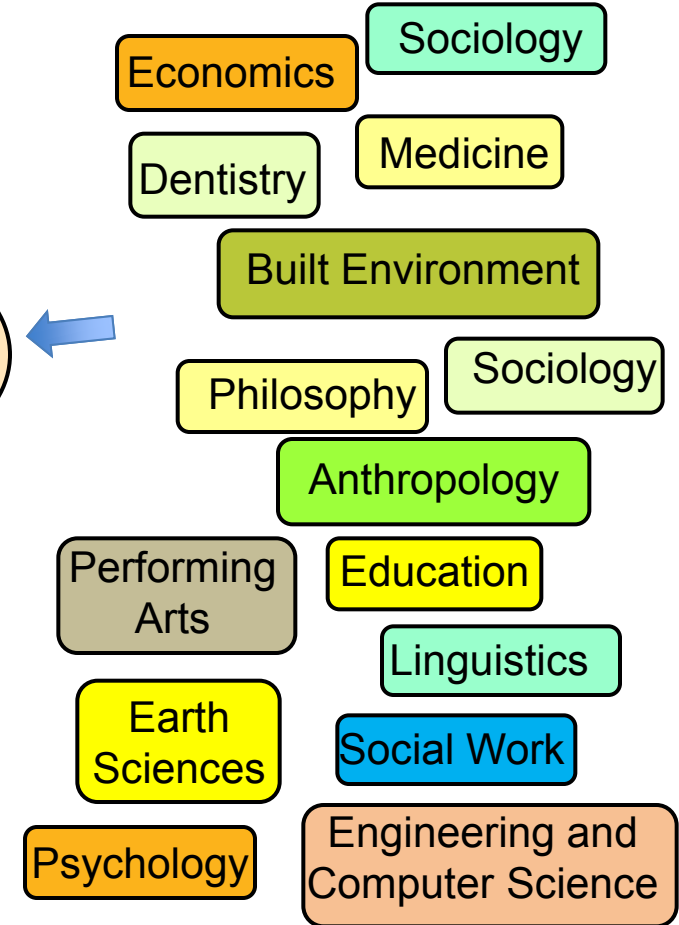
Sociology

Economics

Dentistry

Medicine

Built Environment

Philosophy

Sociology

Anthropology

Performing Arts

Education

Linguistics

Earth Sciences

Social Work

Psychology

Engineering and Computer Science